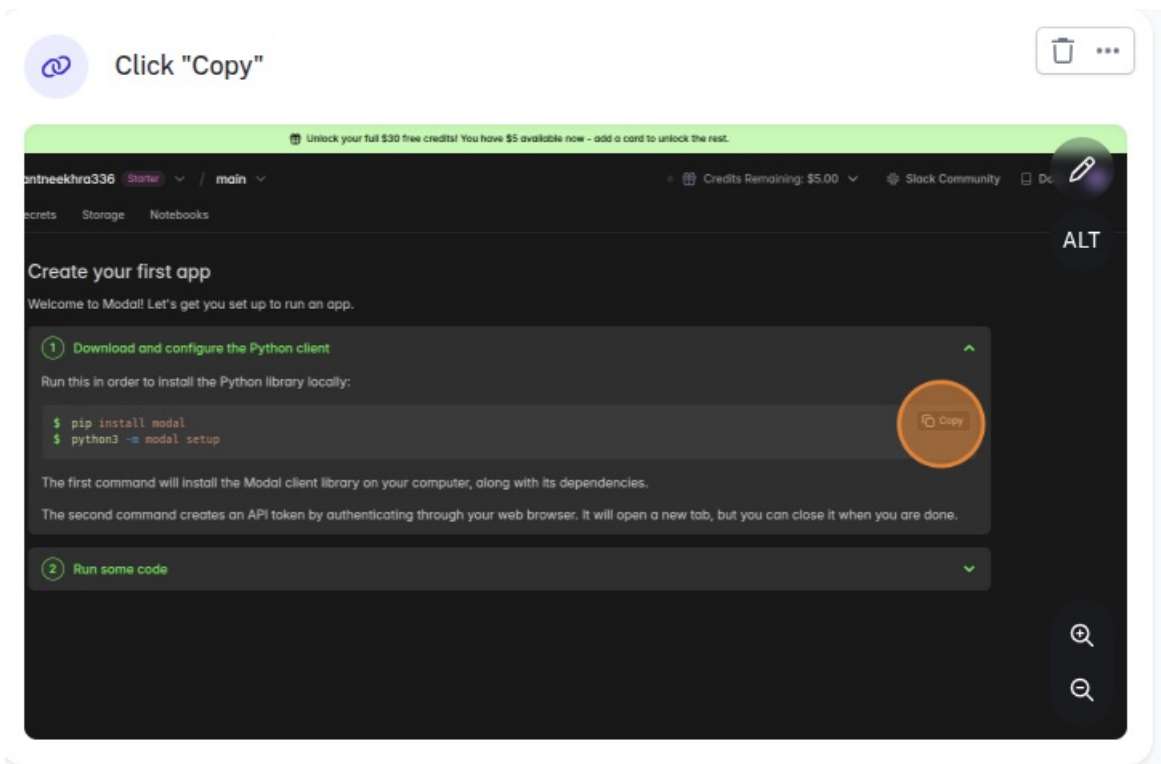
Click "Copy"

Unlock your full $30 free credits! You have $5 available now - add a card to unlock the rest.

antneekhra336 Starter / main

Credits Remaining: $5.00 Slack Community Do

ecrets Storage Notebooks

ALT

Create your first app

Welcome to Modal! Let's get you set up to run an app.

1 Download and configure the Python client

Run this in order to install the Python library locally:

$ pip install modal
$ python3 -m modal setup

Copy

The first command will install the Modal client library on your computer, along with its dependencies.

The second command creates an API token by authenticating through your web browser. It will open a new tab, but you can close it when you are done.

2 Run some code